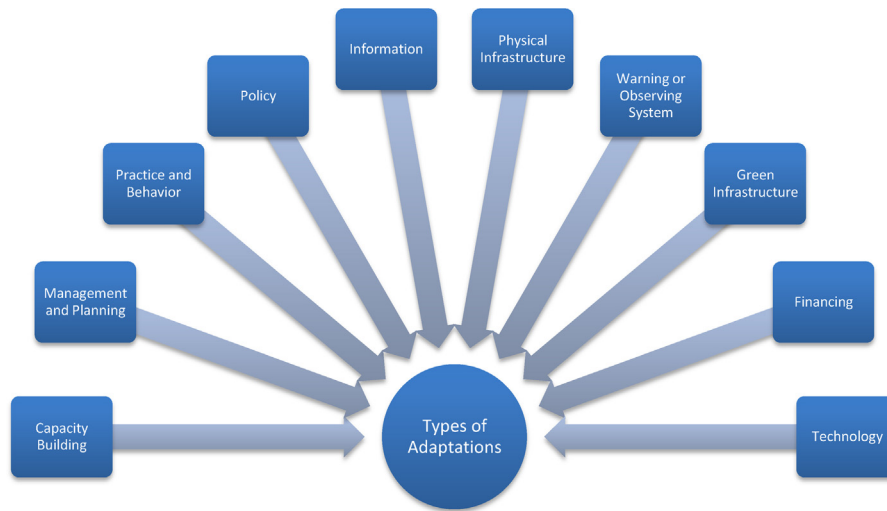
Information

Physical Infrastructure

Policy

Warning or Observing System

Practice and Behavior

Green Infrastructure

Management and Planning

Financing

Capacity Building

Types of Adaptations

Technology